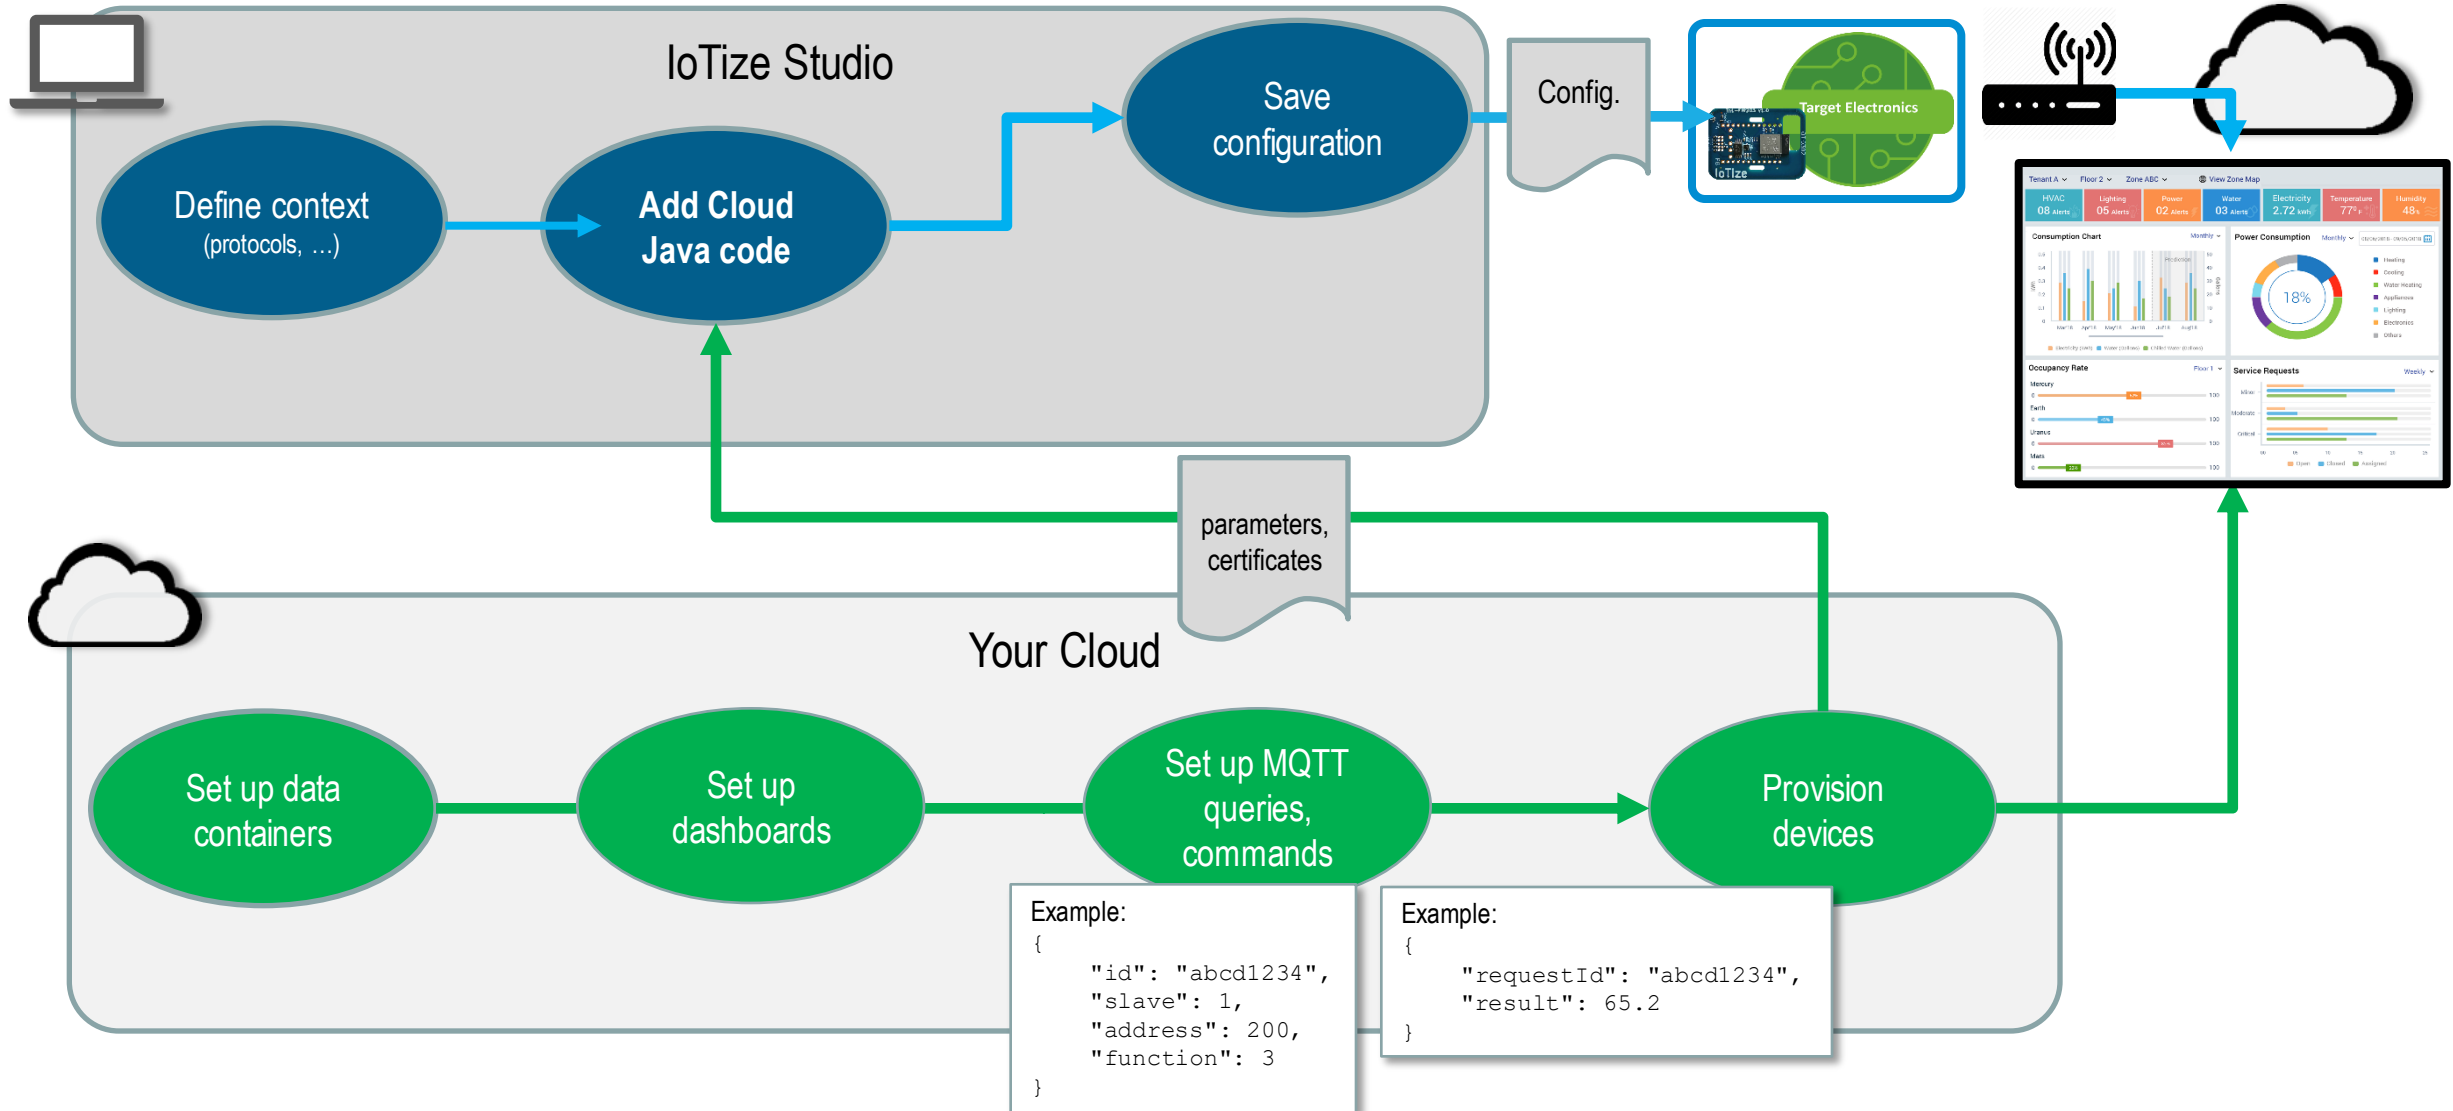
IoTize Studio

Define context
(protocols, ...)

Add Cloud
Java code

Save configuration

Config.

Target Electronics

IoTize

Tenant A Floor 2 Zone ABC View Zone Map

HVAC 08 Alerts | Lighting 05 Alerts | Power 02 Alerts | Water 03 Alerts | Electricity 2.72 kWh | Temperature 77°F | Humidity 48%

Consumption Chart Monthly

Power Consumption Monthly

18%

Heating
Cooling
Water Heating
Appliances
Lighting
Electronics
Others

Occupancy Rate Floor 1

Mercury
Earth
Uranus
Mars

Service Requests Weekly

Minor
Moderate
Critical

Open Closed Assigned

parameters,
certificates

Your Cloud

Set up data containers

Set up dashboards

Set up MQTT queries, commands

Provision devices

Example:
{
"id": "abcd1234",
"slave": 1,
"address": 200,
"function": 3
}

Example:
{
"requestId": "abcd1234",
"result": 65.2
}